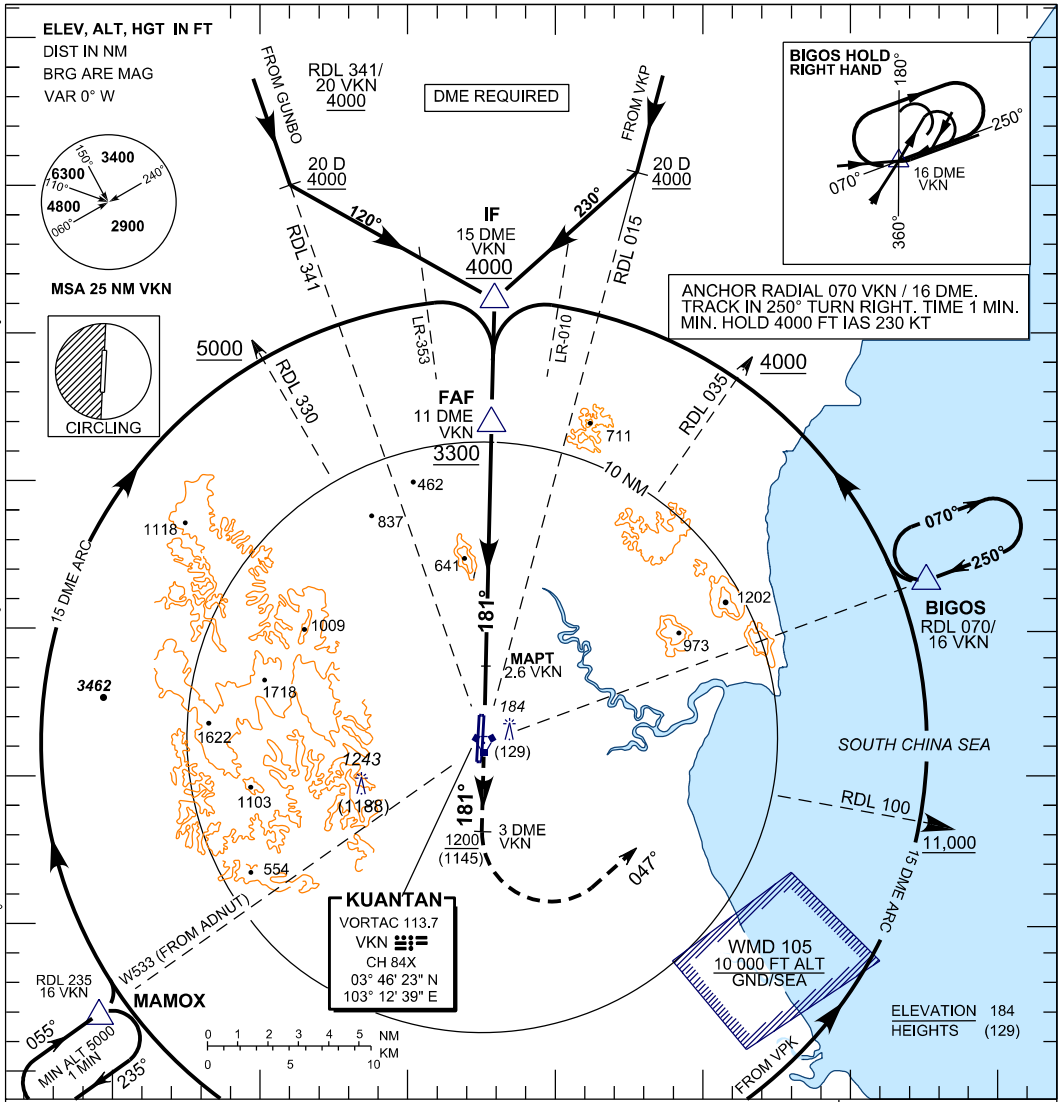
ELEV, ALT, HGT IN FT
DIST IN NM
BRG ARE MAG
VAR 0° W

3400
6300
4800
2900
150°
110°
240°
060°

MSA 25 NM VKN

CIRCLING

FROM GUNBO

RDL 341/
20 VKN
4000

DME REQUIRED

FROM VKP

20 D
4000

20 D
4000

120°

230°

IF
15 DME
VKN
4000

RDL 341

RDL 015

LR-353

LR-010

BIGOS HOLD
RIGHT HAND
180°
250°
070°
16 DME
VKN
360°

ANCHOR RADIAL 070 VKN / 16 DME.
TRACK IN 250° TURN RIGHT. TIME 1 MIN.
MIN. HOLD 4000 FT IAS 230 KT

5000

RDL 330

FAF
11 DME
VKN
3300

RDL 035

4000

711

10 NM

462

837

1118

641

070°

250°

BIGOS
RDL 070/
16 VKN

15 DME ARC

181°

1202

1009

973

MAPT
2.6 VKN

3462

1718

184

1622

(129)

SOUTH CHINA SEA

1243

(1188)

1103

181°

RDL 100

11,000

1200
(1145)

3 DME
VKN

047°

554

15 DME ARC

KUANTAN
VORTAC 113.7
VKN
CH 84X
03° 46' 23" N
103° 12' 39" E

W533 (FROM ADNUT)

WMD 105
10 000 FT ALT
GND/SEA

RDL 235
16 VKN

MAMOX

055°

MIN ALT 5000
1 MIN

235°

0 1 2 3 4 5 NM
0 5 10 KM

FROM VPK

ELEVATION 184
HEIGHTS (129)